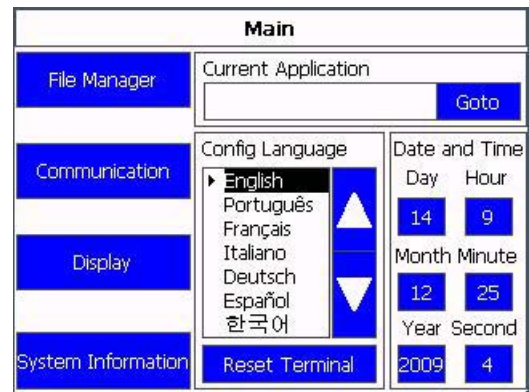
Main

File Manager

Communication

Display

System Information

Current Application

Goto

Config Language

English
Português
Français
Italiano
Deutsch
Español
한국어

Reset Terminal

Date and Time

Day Hour

14 9

Month Minute

12 25

Year Second

2009 4